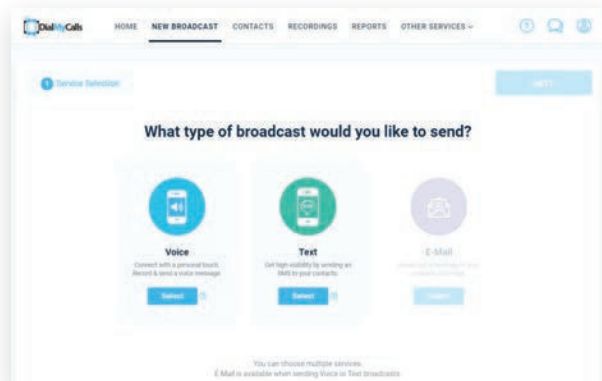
DialMyCalls HOME NEW BROADCAST CONTACTS RECORDINGS REPORTS OTHER SERVICES

1 Service Selection

NEXT

What type of broadcast would you like to send?

Voice
Connect with a personal touch. Record & send a voice message.
Select

Text
Get high visibility by sending an SMS to your contacts.
Select

E-Mail
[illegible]
Select

You can choose multiple services.
E-Mail is available when sending Voice or Text broadcasts